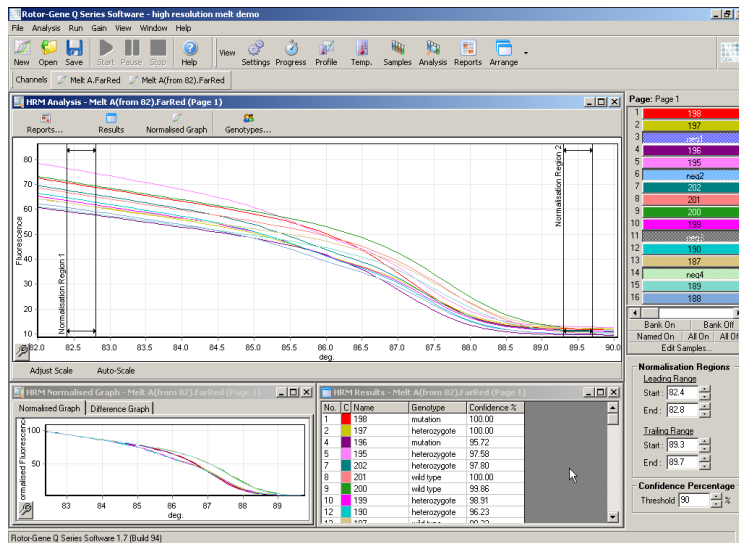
Rotor-Gene Q Series Software - high resolution melt demo

File Analysis Run Gain View Window Help

New Open Save Start Pause Stop Help View Settings Progress Profile Temp. Samples Analysis Reports Arrange

Channels Melt A.FarRed Melt A(from 82).FarRed

HRM Analysis - Melt A(from 82).FarRed (Page 1)

Reports... Results Normalised Graph Genotypes...

Fluorescence

Normalisation Region 1

Normalisation Region 2

82.0 82.5 83.0 83.5 84.0 84.5 85.0 85.5 86.0 86.5 87.0 87.5 88.0 88.5 89.0 89.5 90.0

deg.

Adjust Scale Auto-Scale

Page: Page 1

| | |
|---|---|
| 1 | 198 |
| 2 | 197 |
| 3 | neg1 |
| 4 | 196 |
| 5 | 195 |
| 6 | neg2 |
| 7 | 202 |
| 8 | 201 |
| 9 | 200 |
| 10 | 199 |
| 11 | neg3 |
| 12 | 190 |
| 13 | 187 |
| 14 | neg4 |
| 15 | 189 |
| 16 | 188 |

Bank On Bank Off
Named On All On All Of
Edit Samples...

Normalisation Regions
Leading Range
Start : 82.4
End : 82.8
Trailing Range
Start : 89.3
End : 89.7

Confidence Percentage
Threshold 90 %

HRM Normalised Graph - Melt A(from 82).FarRed (Page 1)

Normalised Graph Difference Graph

ormalised Fluorescenc

100 50

83 84 85 86 87 88 89
deg.

HRM Results - Melt A(from 82).FarRed (Page 1)

| No. | C | Name | Genotype | Confidence % |
|---|---|---|---|---|
| 1 | | 198 | mutation | 100.00 |
| 2 | | 197 | heterozygote | 100.00 |
| 4 | | 196 | mutation | 95.72 |
| 5 | | 195 | heterozygote | 97.58 |
| 7 | | 202 | heterozygote | 97.80 |
| 8 | | 201 | wild type | 100.00 |
| 9 | | 200 | wild type | 99.86 |
| 10 | | 199 | heterozygote | 98.91 |
| 12 | | 190 | heterozygote | 96.23 |
| 13 | | 187 | wild type | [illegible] |

Rotor-Gene Q Series Software 1.7 (Build 94)